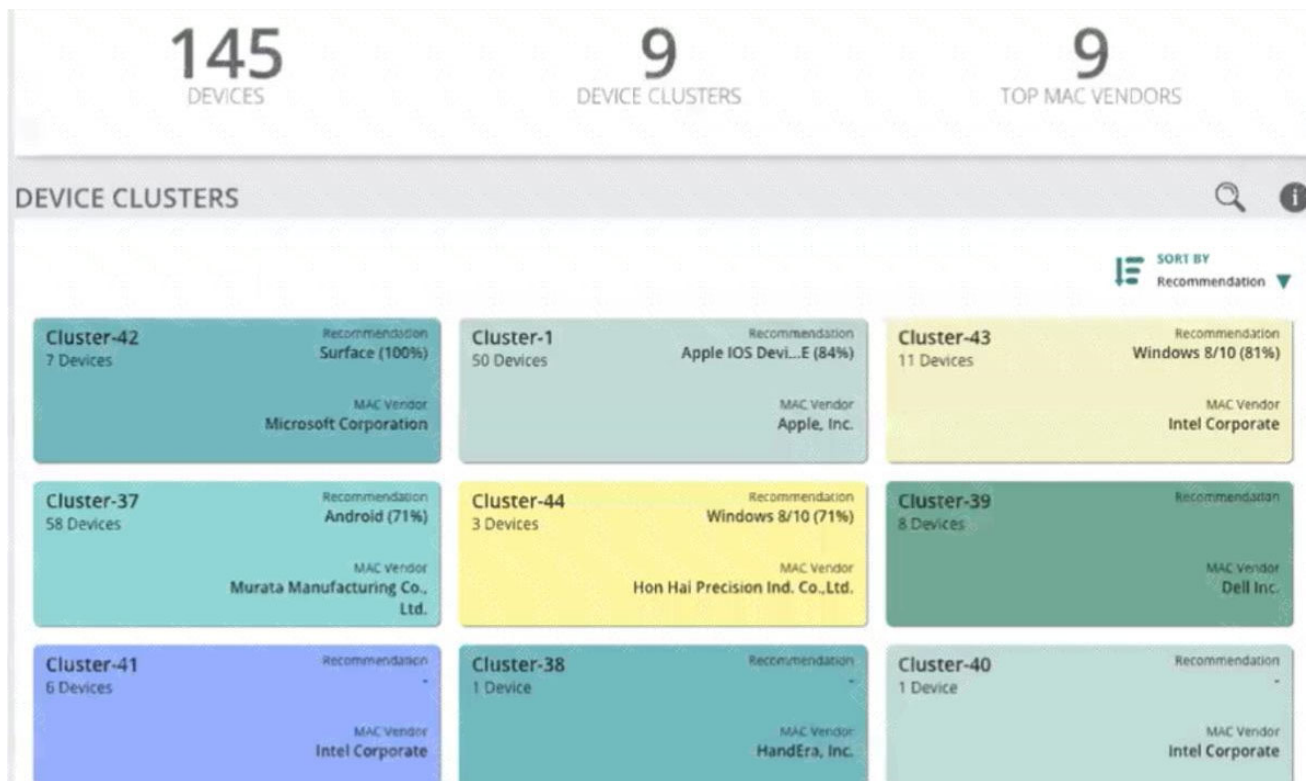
145
DEVICES

9
DEVICE CLUSTERS

9
TOP MAC VENDORS

DEVICE CLUSTERS

SORT BY
Recommendation

Cluster-42
7 Devices
Recommendation
Surface (100%)
MAC Vendor
Microsoft Corporation

Cluster-1
50 Devices
Recommendation
Apple IOS Devi...E (84%)
MAC Vendor
Apple, Inc.

Cluster-43
11 Devices
Recommendation
Windows 8/10 (81%)
MAC Vendor
Intel Corporate

Cluster-37
58 Devices
Recommendation
Android (71%)
MAC Vendor
Murata Manufacturing Co., Ltd.

Cluster-44
3 Devices
Recommendation
Windows 8/10 (71%)
MAC Vendor
Hon Hai Precision Ind. Co.,Ltd.

Cluster-39
8 Devices
Recommendation
MAC Vendor
Dell Inc.

Cluster-41
6 Devices
Recommendation
-
MAC Vendor
Intel Corporate

Cluster-38
1 Device
Recommendation
-
MAC Vendor
HandEra, Inc.

Cluster-40
1 Device
Recommendation
-
MAC Vendor
Intel Corporate